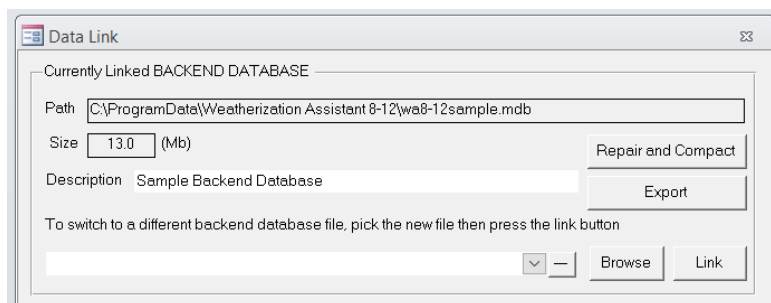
Data Link

Currently Linked BACKEND DATABASE

Path C:\ProgramData\Weatherization Assistant 8-12\wa8-12sample.mdb

Size 13.0 (Mb)

Repair and Compact

Description Sample Backend Database

Export

To switch to a different backend database file, pick the new file then press the link button

—

Browse

Link